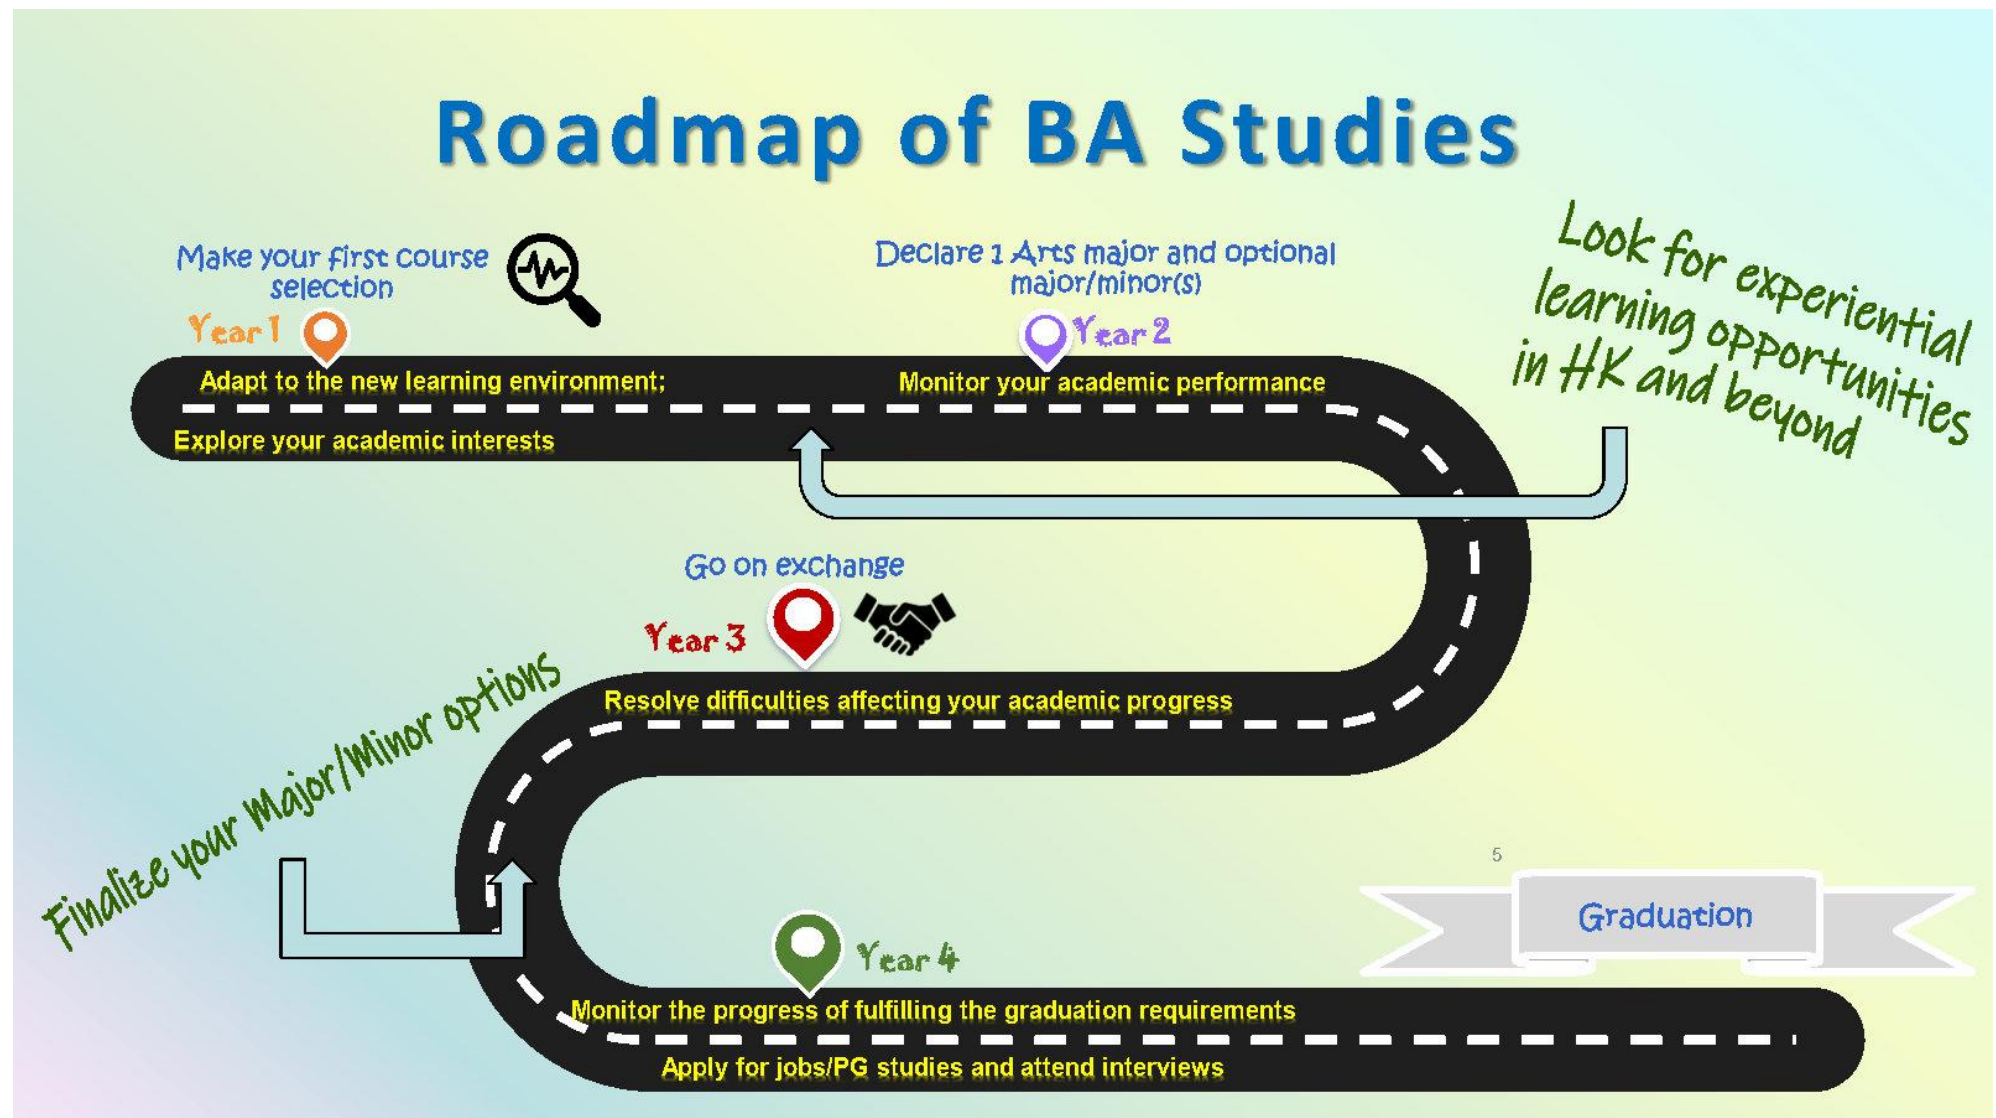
Roadmap of BA Studies

Make your first course selection

Year 1

Adapt to the new learning environment;

Explore your academic interests

Declare 1 Arts major and optional major/minor(s)

Year 2

Monitor your academic performance

Look for experiential learning opportunities in HK and beyond

Go on exchange

Year 3

Resolve difficulties affecting your academic progress

Finalize your Major/Minor options

5

Graduation

Year 4

Monitor the progress of fulfilling the graduation requirements

Apply for jobs/PG studies and attend interviews